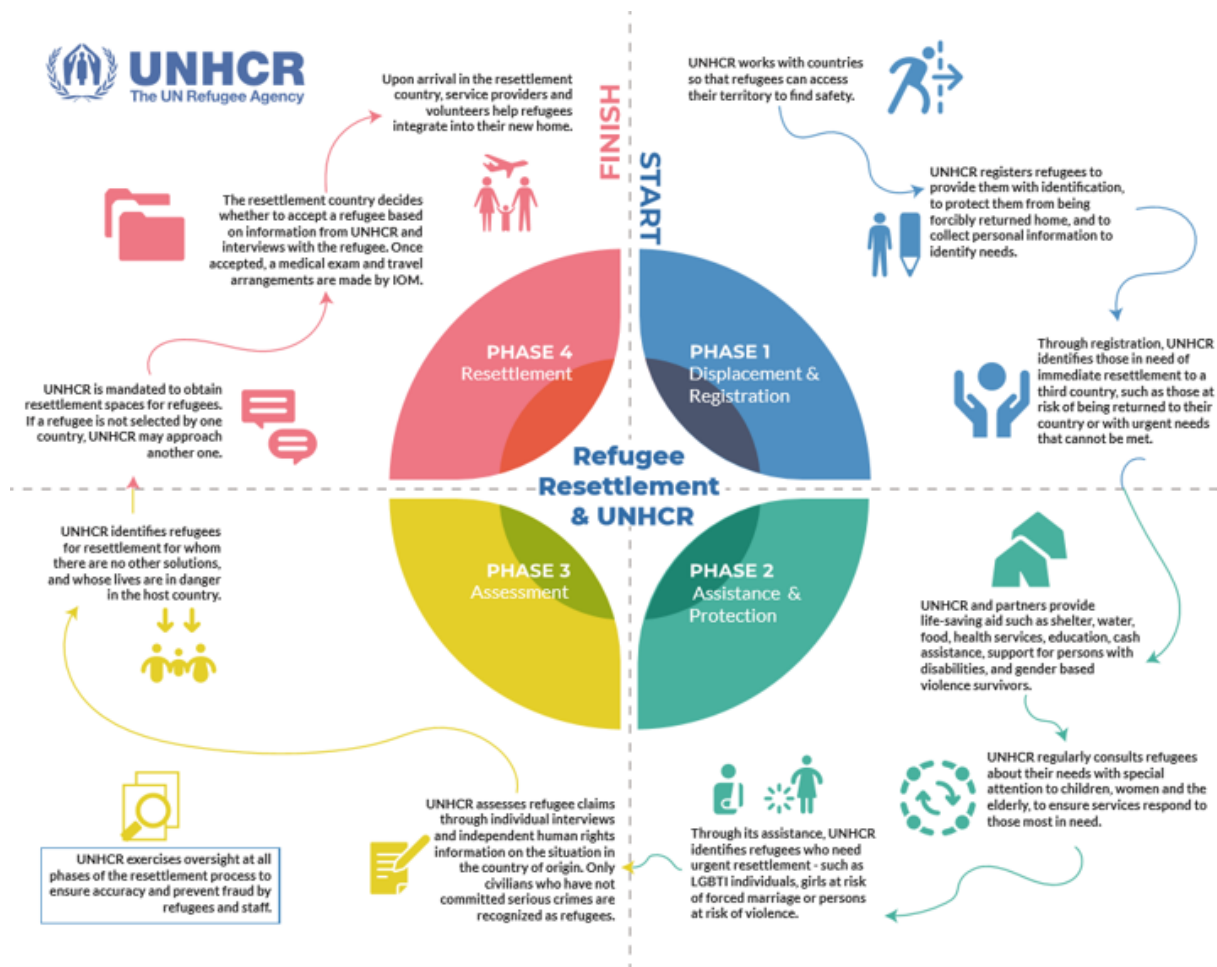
UNHCR
The UN Refugee Agency

Upon arrival in the resettlement country, service providers and volunteers help refugees integrate into their new home.

FINISH

START

UNHCR works with countries so that refugees can access their territory to find safety.

The resettlement country decides whether to accept a refugee based on information from UNHCR and interviews with the refugee. Once accepted, a medical exam and travel arrangements are made by IOM.

UNHCR registers refugees to provide them with identification, to protect them from being forcibly returned home, and to collect personal information to identify needs.

PHASE 4
Resettlement

PHASE 1
Displacement & Registration

UNHCR is mandated to obtain resettlement spaces for refugees. If a refugee is not selected by one country, UNHCR may approach another one.

Through registration, UNHCR identifies those in need of immediate resettlement to a third country, such as those at risk of being returned to their country or with urgent needs that cannot be met.

Refugee Resettlement & UNHCR

UNHCR identifies refugees for resettlement for whom there are no other solutions, and whose lives are in danger in the host country.

PHASE 3
Assessment

PHASE 2
Assistance & Protection

UNHCR and partners provide life-saving aid such as shelter, water, food, health services, education, cash assistance, support for persons with disabilities, and gender based violence survivors.

UNHCR regularly consults refugees about their needs with special attention to children, women and the elderly, to ensure services respond to those most in need.

UNHCR assesses refugee claims through individual interviews and independent human rights information on the situation in the country of origin. Only civilians who have not committed serious crimes are recognized as refugees.

Through its assistance, UNHCR identifies refugees who need urgent resettlement - such as LGBTI individuals, girls at risk of forced marriage or persons at risk of violence.

UNHCR exercises oversight at all phases of the resettlement process to ensure accuracy and prevent fraud by refugees and staff.